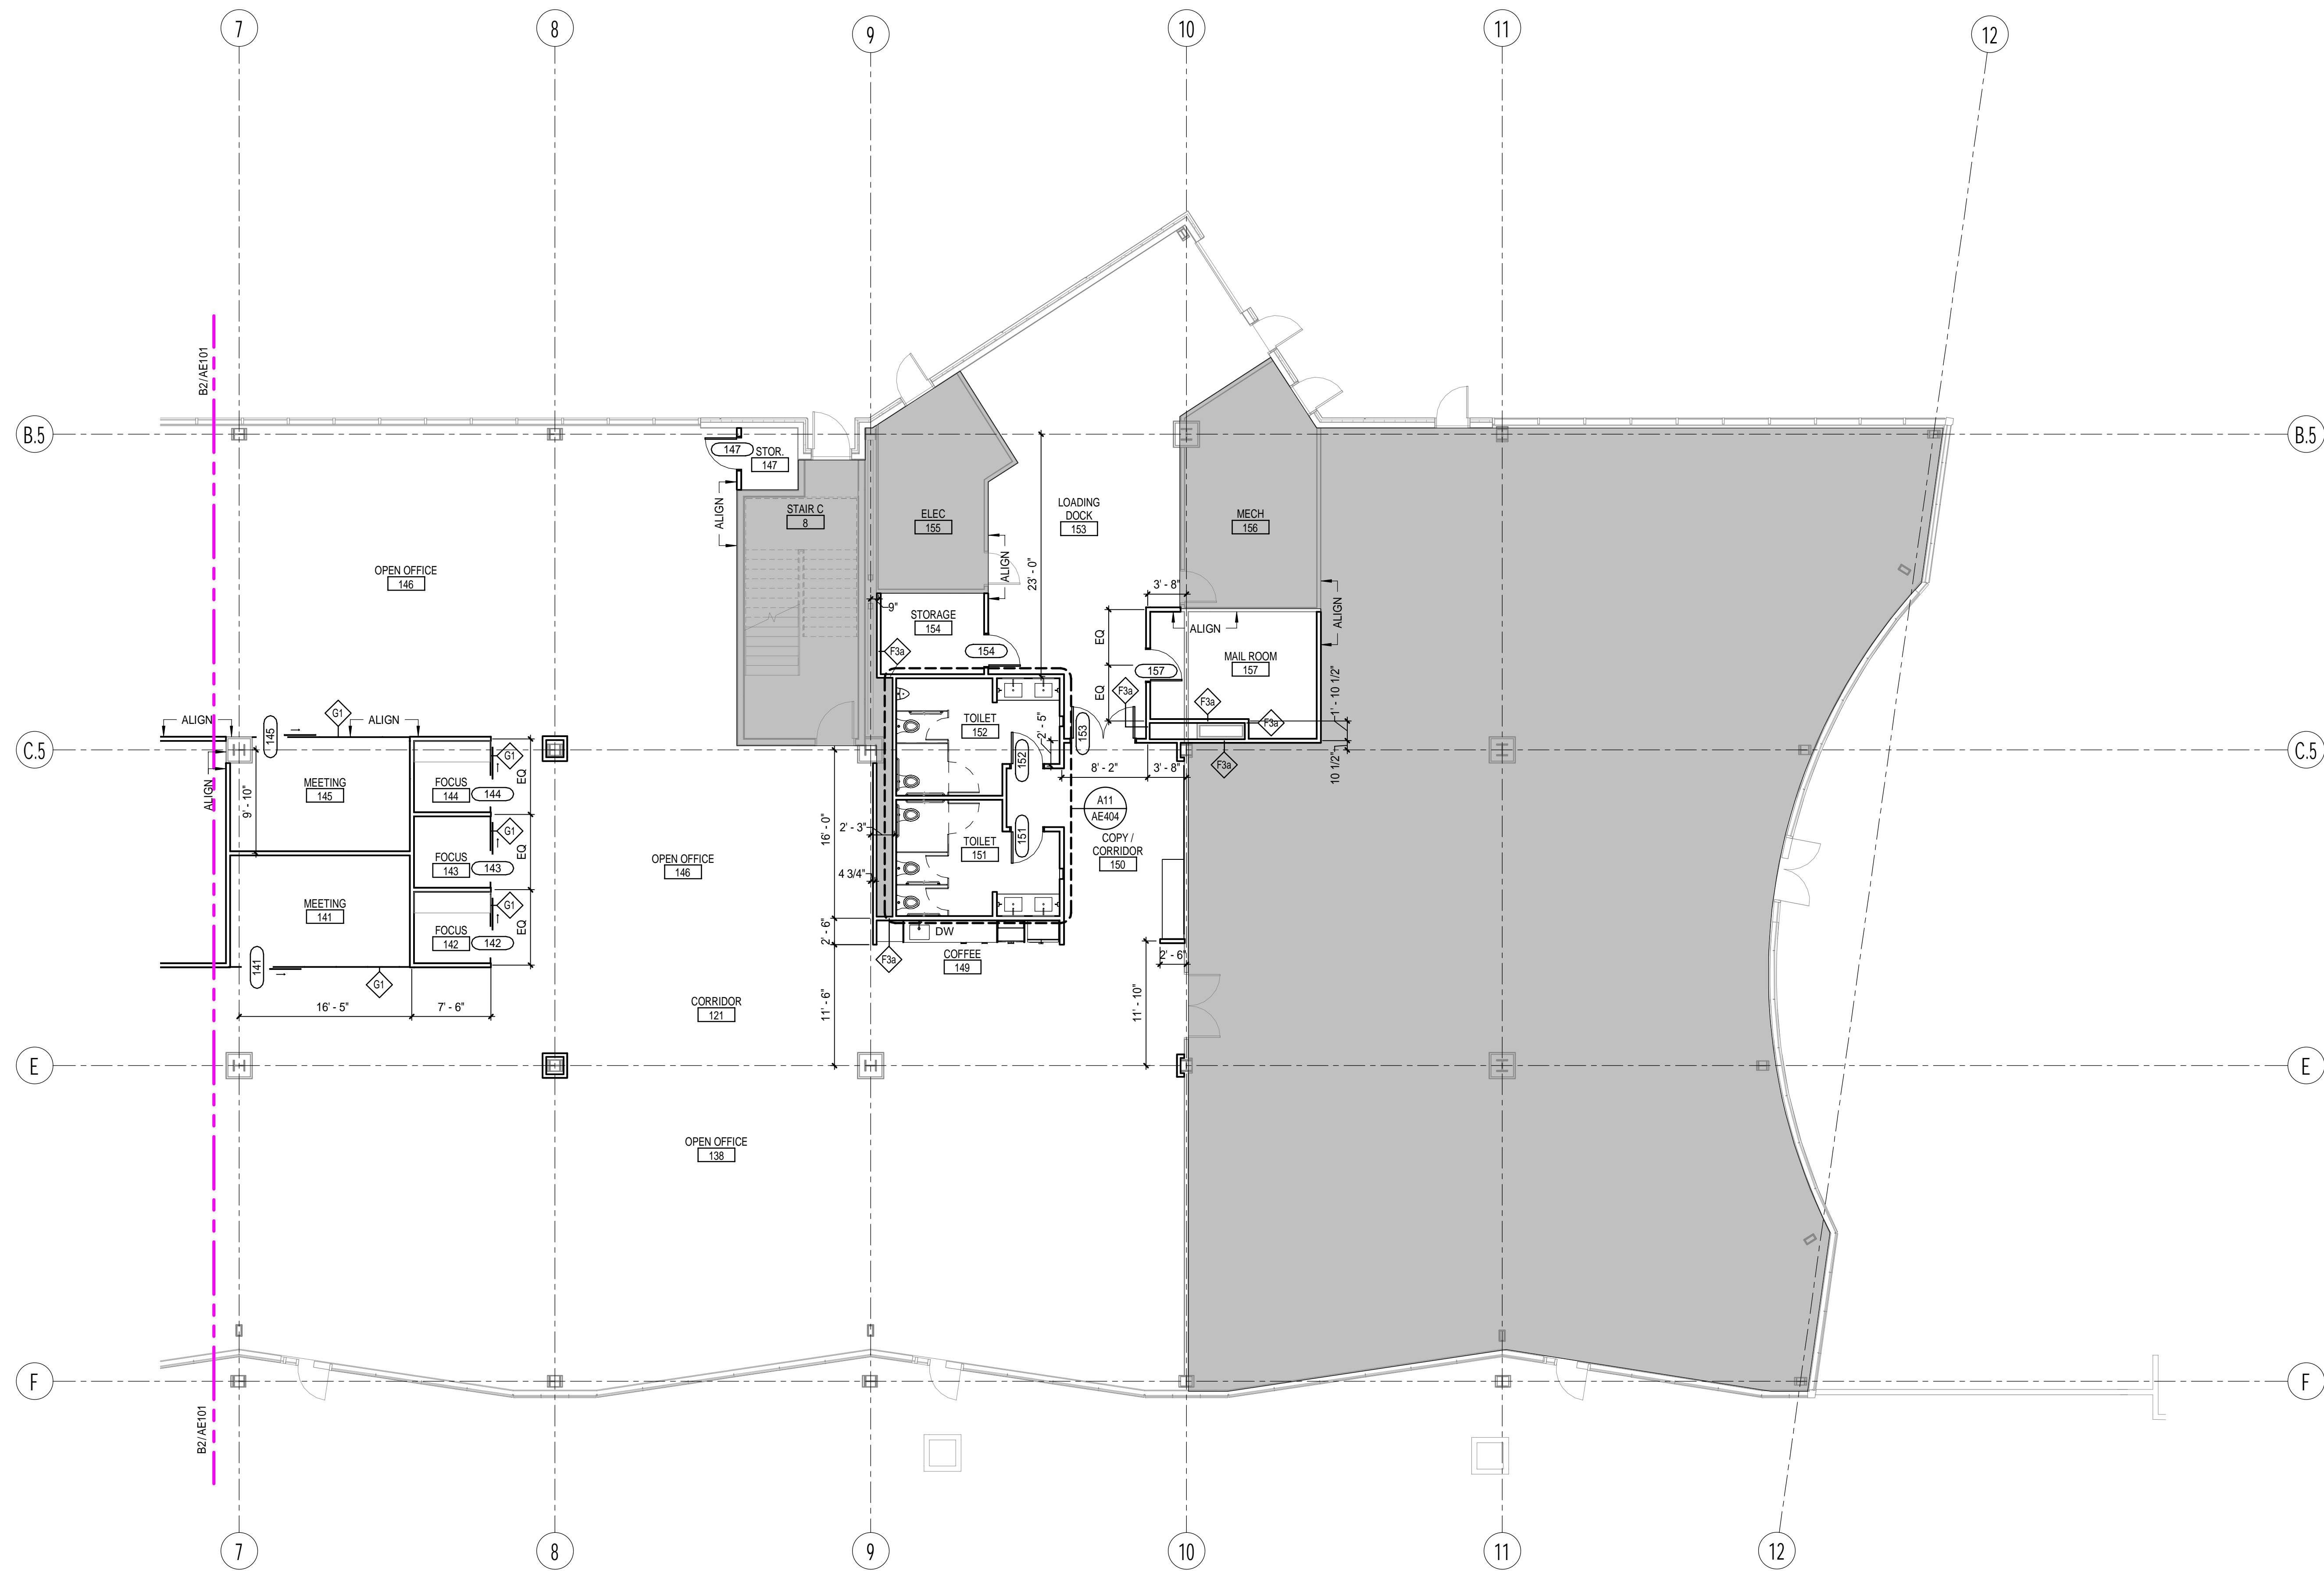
7
8
9
10
11
12

B2/AE101

B.5
B.5

147
STOR.
147

ALIGN
STAIR C
8

ELEC
155

LOADING
DOCK
153

MECH
156

OPEN OFFICE
146

ALIGN
23' - 0"
3' - 8"
ALIGN
9"
STORAGE
154
EQ
ALIGN
MAIL ROOM
157
F3a
154
157
EQ
F3a
1' - 10 1/2"
F3a
F3a

ALIGN
G1
ALIGN
145
TOILET
152
2' - 5"
153
C.5
C.5
ALIGN
MEETING
145
FOCUS
144
144
G1
EQ
152
8' - 2"
3' - 8"
F3a
10 1/2"
9' - 10"
16' - 0"
A11
AE404
G1
2' - 3"
TOILET
151
151
COPY /
CORRIDOR
150
FOCUS
143
143
EQ
OPEN OFFICE
146
4 3/4"
MEETING
141
G1
FOCUS
142
142
EQ
2' - 6"
DW
141
F3a
COFFEE
149
2' - 6"
G1
16' - 5"
7' - 6"
CORRIDOR
121
11' - 6"
11' - 10"

E
E

OPEN OFFICE
138

F
F

B2/AE101

7
8
9
10
11
12